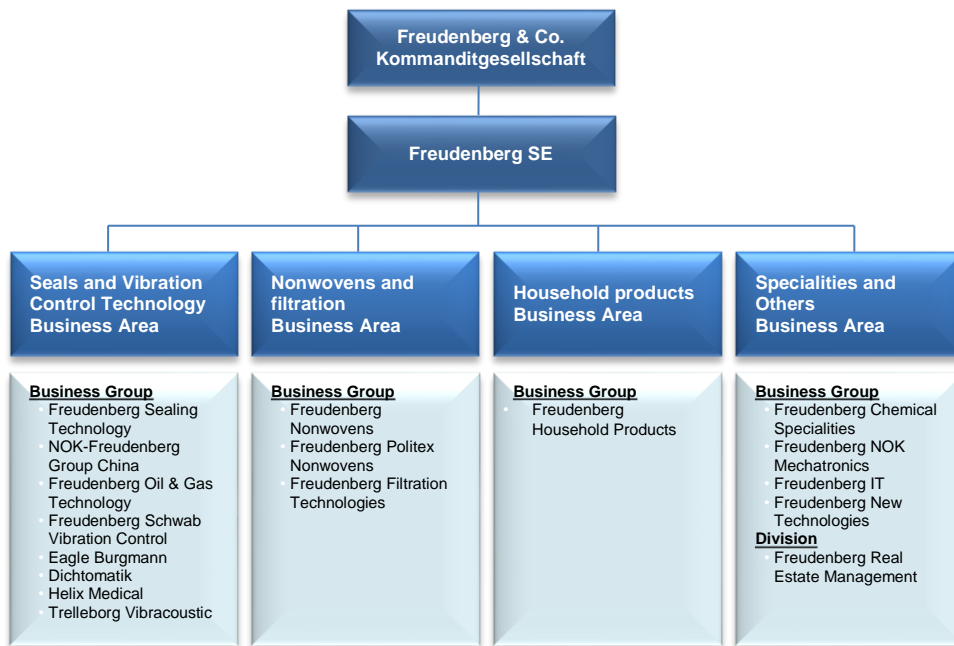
Freudenberg & Co. Kommanditgesellschaft

Freudenberg SE

Seals and Vibration Control Technology Business Area

Business Group
- Freudenberg Sealing Technology
- NOK-Freudenberg Group China
- Freudenberg Oil & Gas Technology
- Freudenberg Schwab Vibration Control
- Eagle Burgmann
- Dichtomatik
- Helix Medical
- Trelleborg Vibracoustic

Nonwovens and filtration Business Area

Business Group
- Freudenberg Nonwovens
- Freudenberg Politex Nonwovens
- Freudenberg Filtration Technologies

Household products Business Area

Business Group
- Freudenberg Household Products

Specialities and Others Business Area

Business Group
- Freudenberg Chemical Specialities
- Freudenberg NOK Mechatronics
- Freudenberg IT
- Freudenberg New Technologies

Division
- Freudenberg Real Estate Management